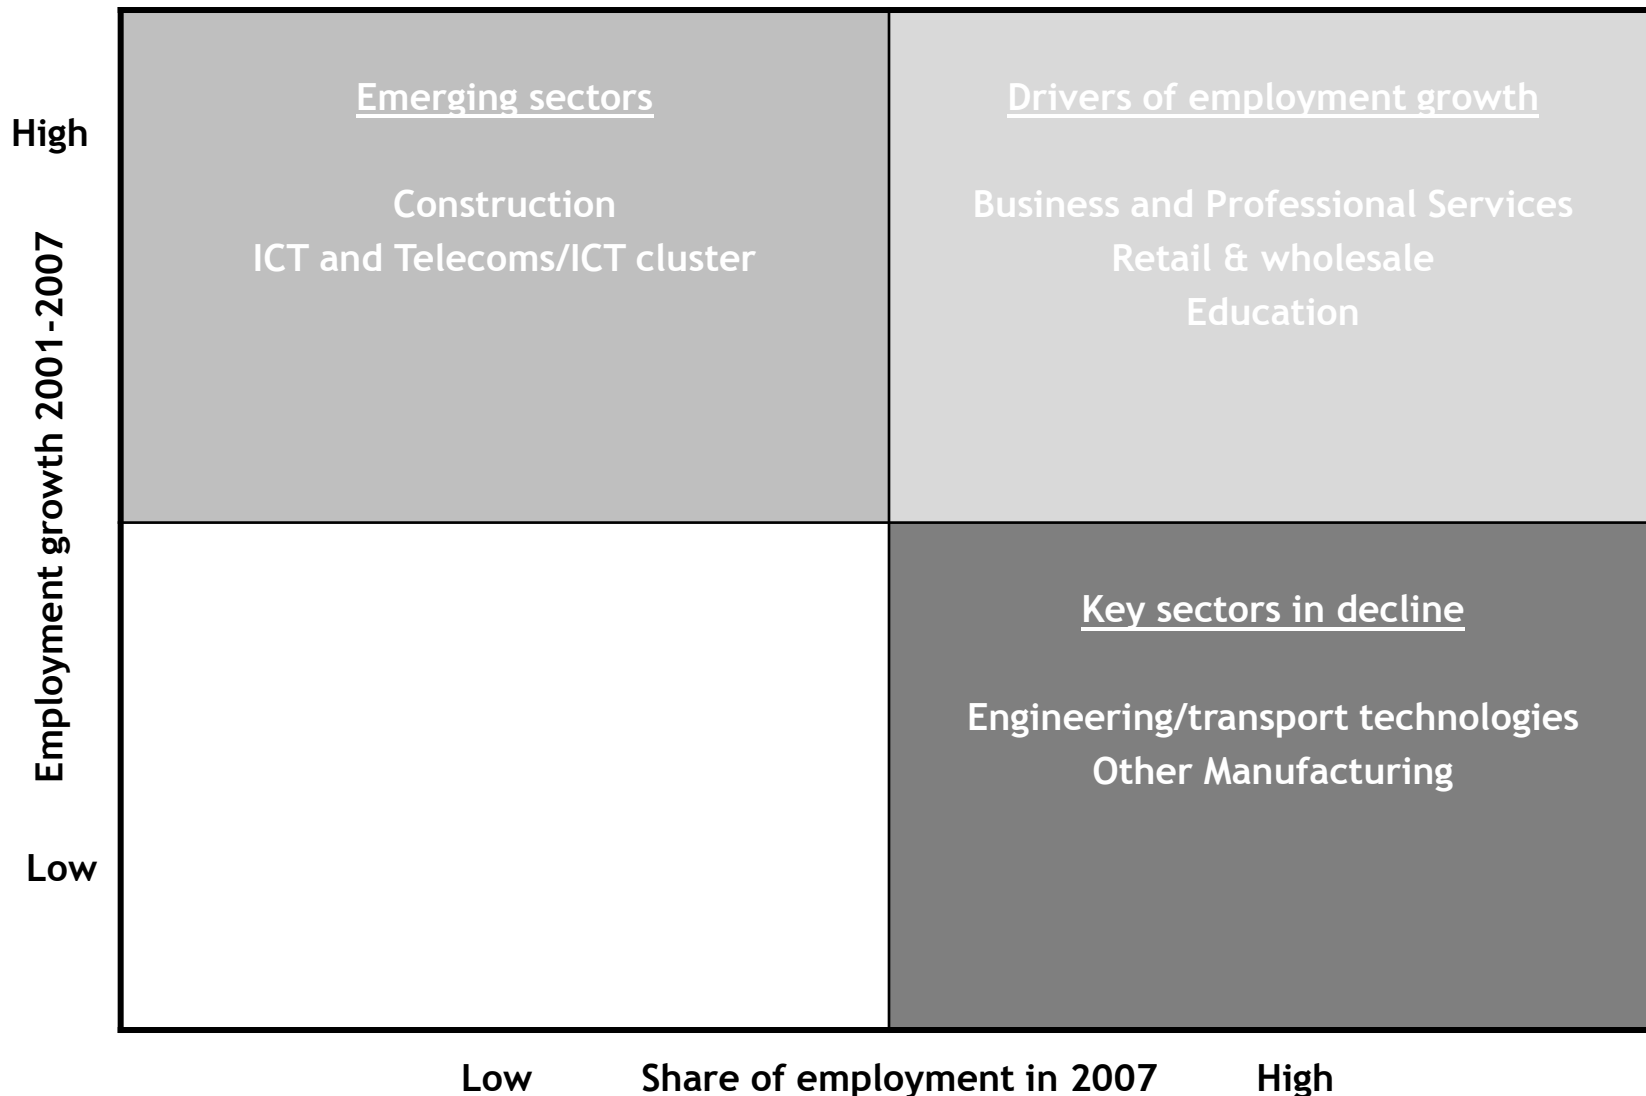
High

Employment growth 2001-2007

Low

Emerging sectors

Construction
ICT and Telecoms/ICT cluster

Drivers of employment growth

Business and Professional Services
Retail & wholesale
Education

Key sectors in decline

Engineering/transport technologies
Other Manufacturing

Low Share of employment in 2007 High